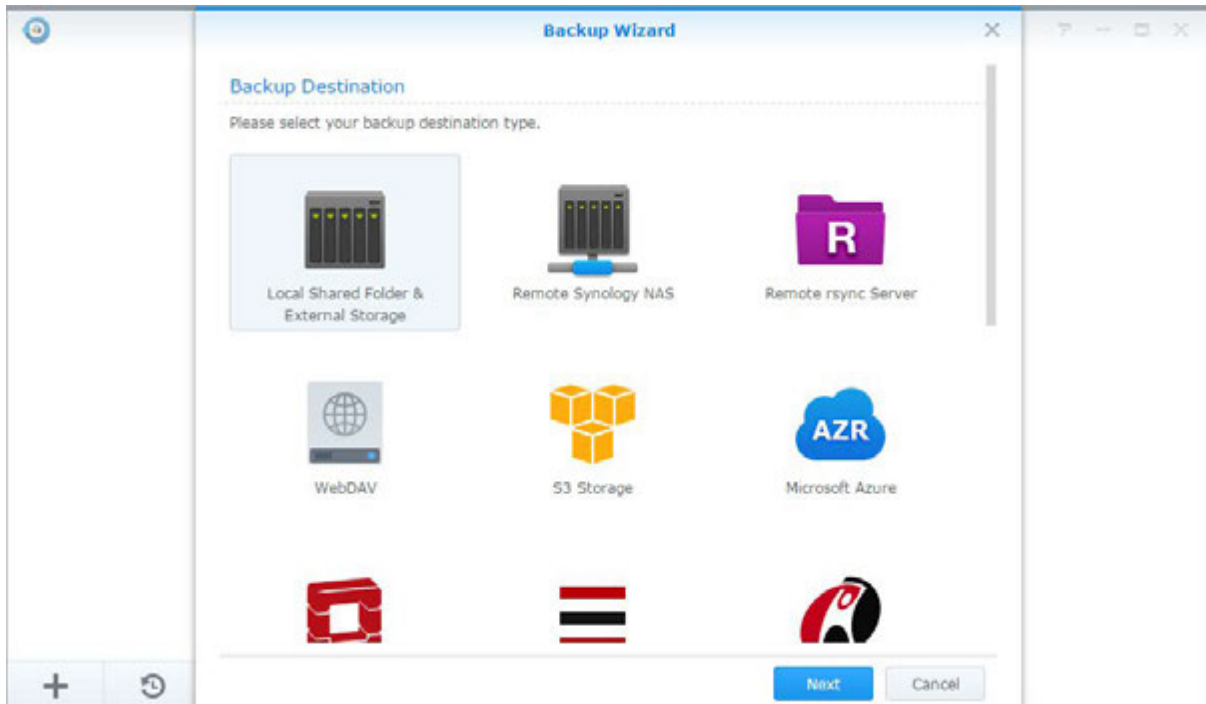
Backup Wizard

Backup Destination

Please select your backup destination type.

Local Shared Folder & External Storage

Remote Synology NAS

R

Remote rsync Server

WebDAV

S3 Storage

AZR

Microsoft Azure

Next

Cancel